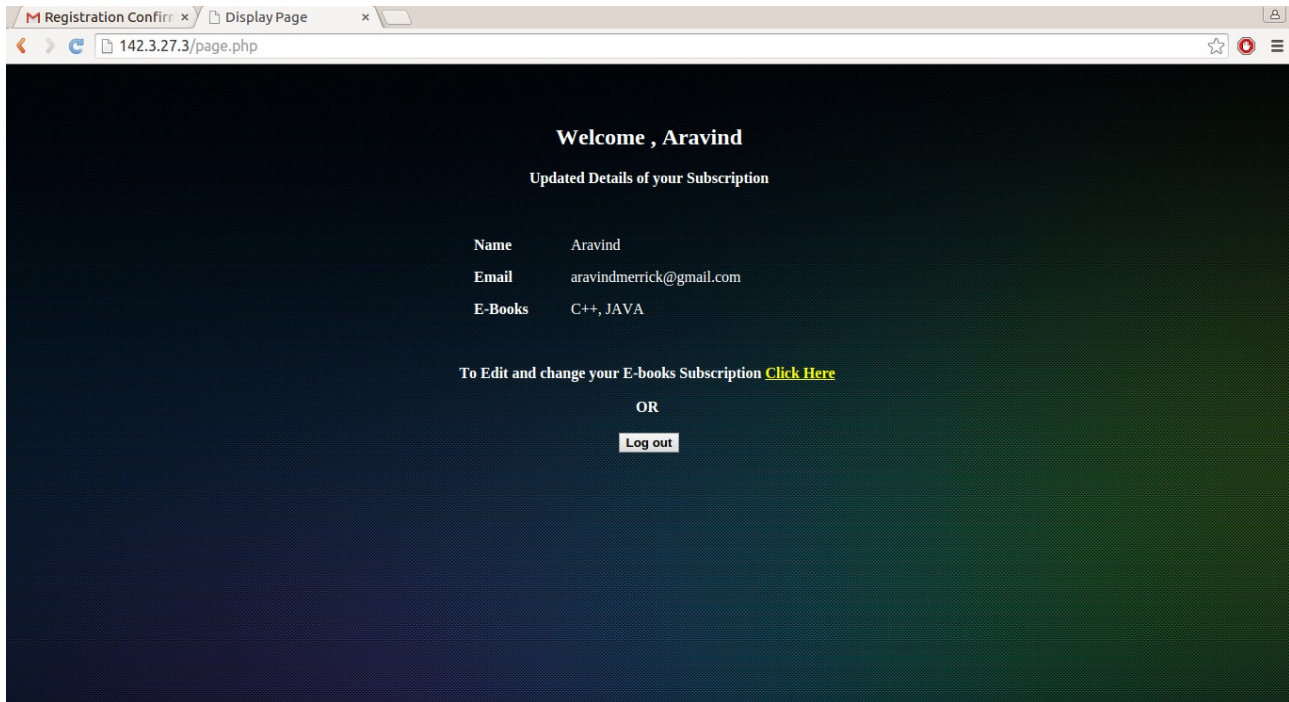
M Registration Confirr ×
Display Page ×
142.3.27.3/page.php

Welcome , Aravind

Updated Details of your Subscription

| Name | Aravind |
|---|---|
| Email | aravindmerrick@gmail.com |
| E-Books | C++, JAVA |

To Edit and change your E-books Subscription Click Here

OR

Log out